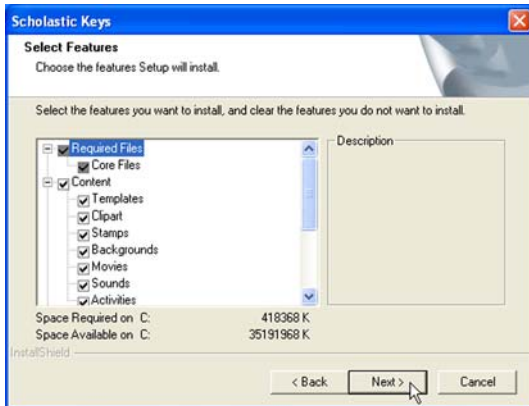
Scholastic Keys

Select Features

Choose the features Setup will install.

Select the features you want to install, and clear the features you do not want to install.

Required Files
Core Files
Content
Templates
Clipart
Stamps
Backgrounds
Movies
Sounds
Activities

Description

Space Required on C: 418368 K
Space Available on C: 35191968 K

InstallShield

< Back
Next >
Cancel